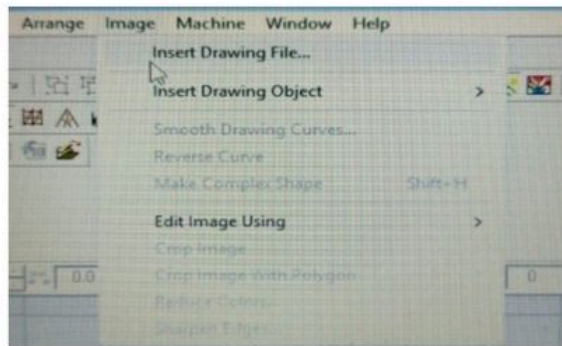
Arrange Image Machine Window Help

Insert Drawing File...

Insert Drawing Object >

Smooth Drawing Curves...

Reverse Curve

Make Complex Shape Shift+H

Edit Image Using >

Crop Image

Crop Image With Polygon

Reduce Colors

Sharpen Edges

0.0

0